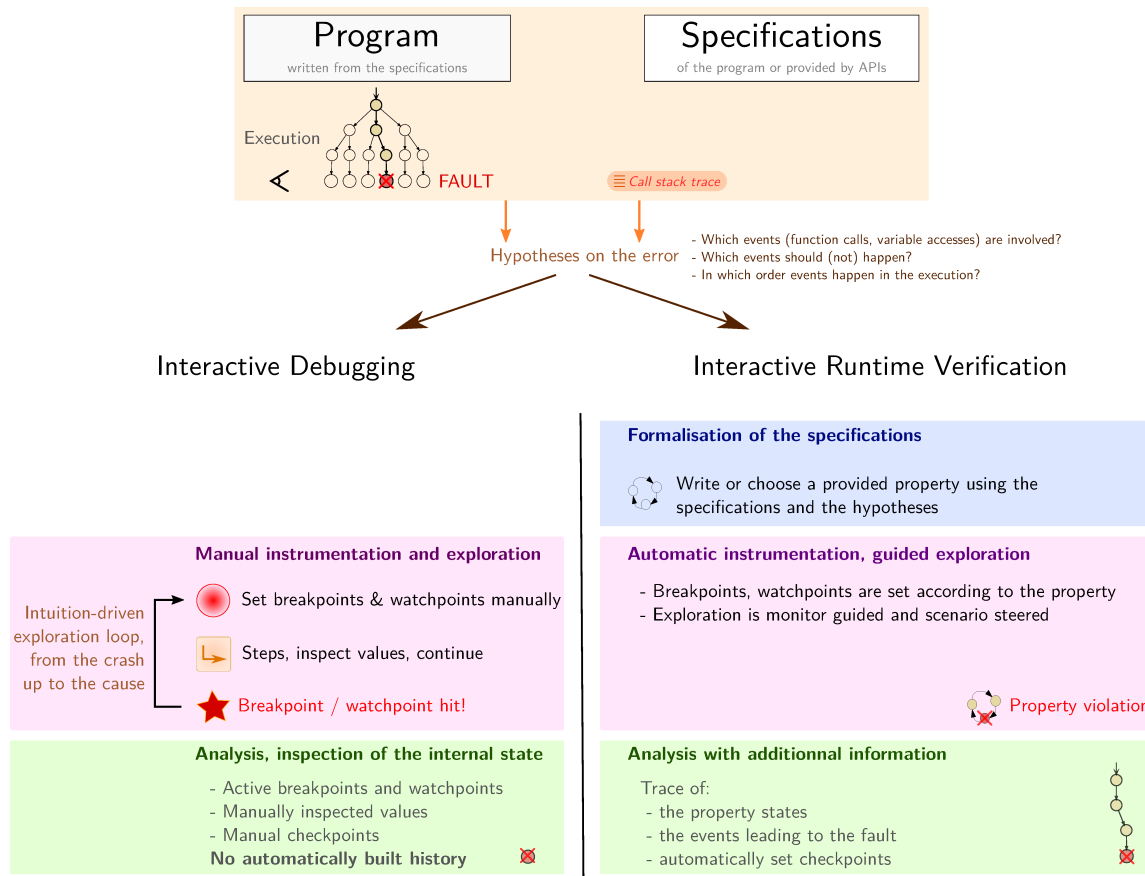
Program
written from the specifications

Specifications
of the program or provided by APIs

Execution

FAULT

Call stack trace

Hypotheses on the error

- Which events (function calls, variable accesses) are involved?
- Which events should (not) happen?
- In which order events happen in the execution?

Interactive Debugging

Interactive Runtime Verification

Formalisation of the specifications

Write or choose a provided property using the specifications and the hypotheses

Manual instrumentation and exploration

Intuition-driven exploration loop, from the crash up to the cause

Set breakpoints & watchpoints manually

Steps, inspect values, continue

Breakpoint / watchpoint hit!

Automatic instrumentation, guided exploration

- Breakpoints, watchpoints are set according to the property
- Exploration is monitor guided and scenario steered

Property violation

Analysis, inspection of the internal state

- Active breakpoints and watchpoints
- Manually inspected values
- Manual checkpoints
No automatically built history

Analysis with additionnal information

Trace of:
- the property states
- the events leading to the fault
- automatically set checkpoints